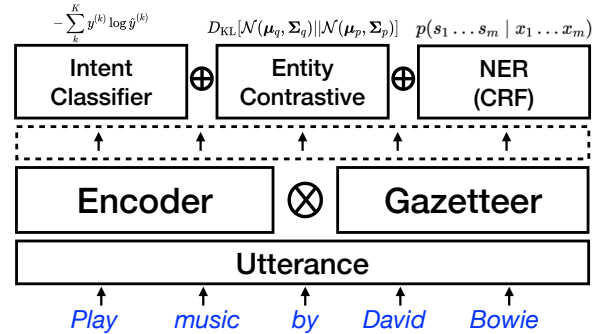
$-\sum_{k}^{K} y^{(k)} \log \hat{y}^{(k)}$

$D_{\mathrm{KL}}[\mathcal{N}(\boldsymbol{\mu}_q, \boldsymbol{\Sigma}_q) || \mathcal{N}(\boldsymbol{\mu}_p, \boldsymbol{\Sigma}_p)]$

$p(s_1 \ldots s_m \mid x_1 \ldots x_m)$

Intent Classifier

$\oplus$

Entity Contrastive

$\oplus$

NER (CRF)

Encoder

$\otimes$

Gazetteer

Utterance

Play music by David Bowie